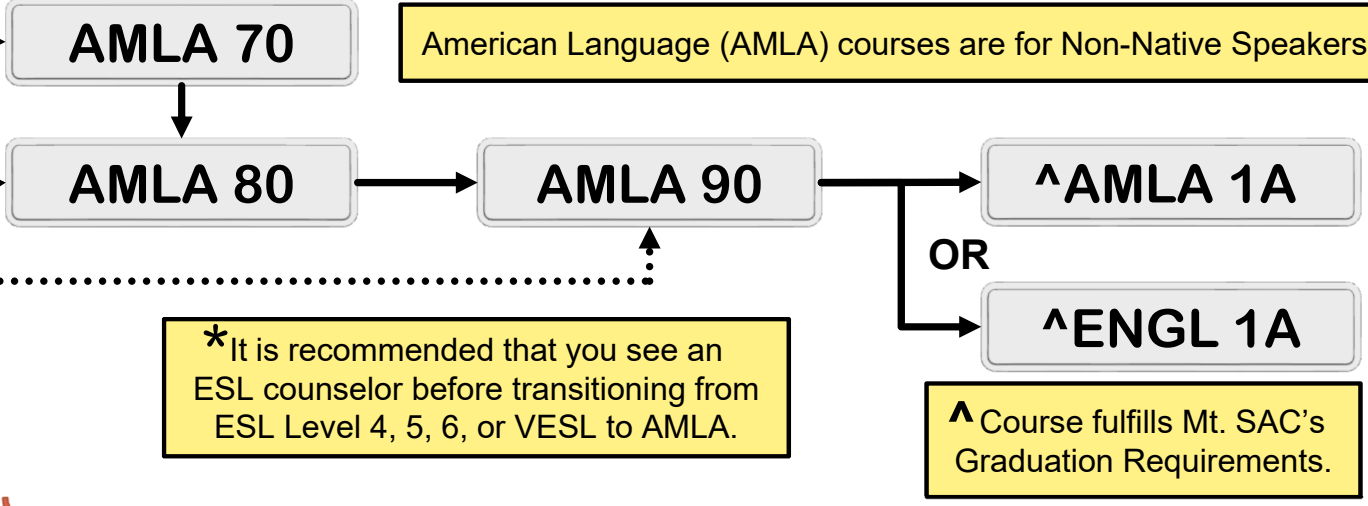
AMLA 70

American Language (AMLA) courses are for Non-Native Speakers

AMLA 80

AMLA 90

^AMLA 1A

OR

^ENGL 1A

*It is recommended that you see an ESL counselor before transitioning from ESL Level 4, 5, 6, or VESL to AMLA.

^Course fulfills Mt. SAC's Graduation Requirements.